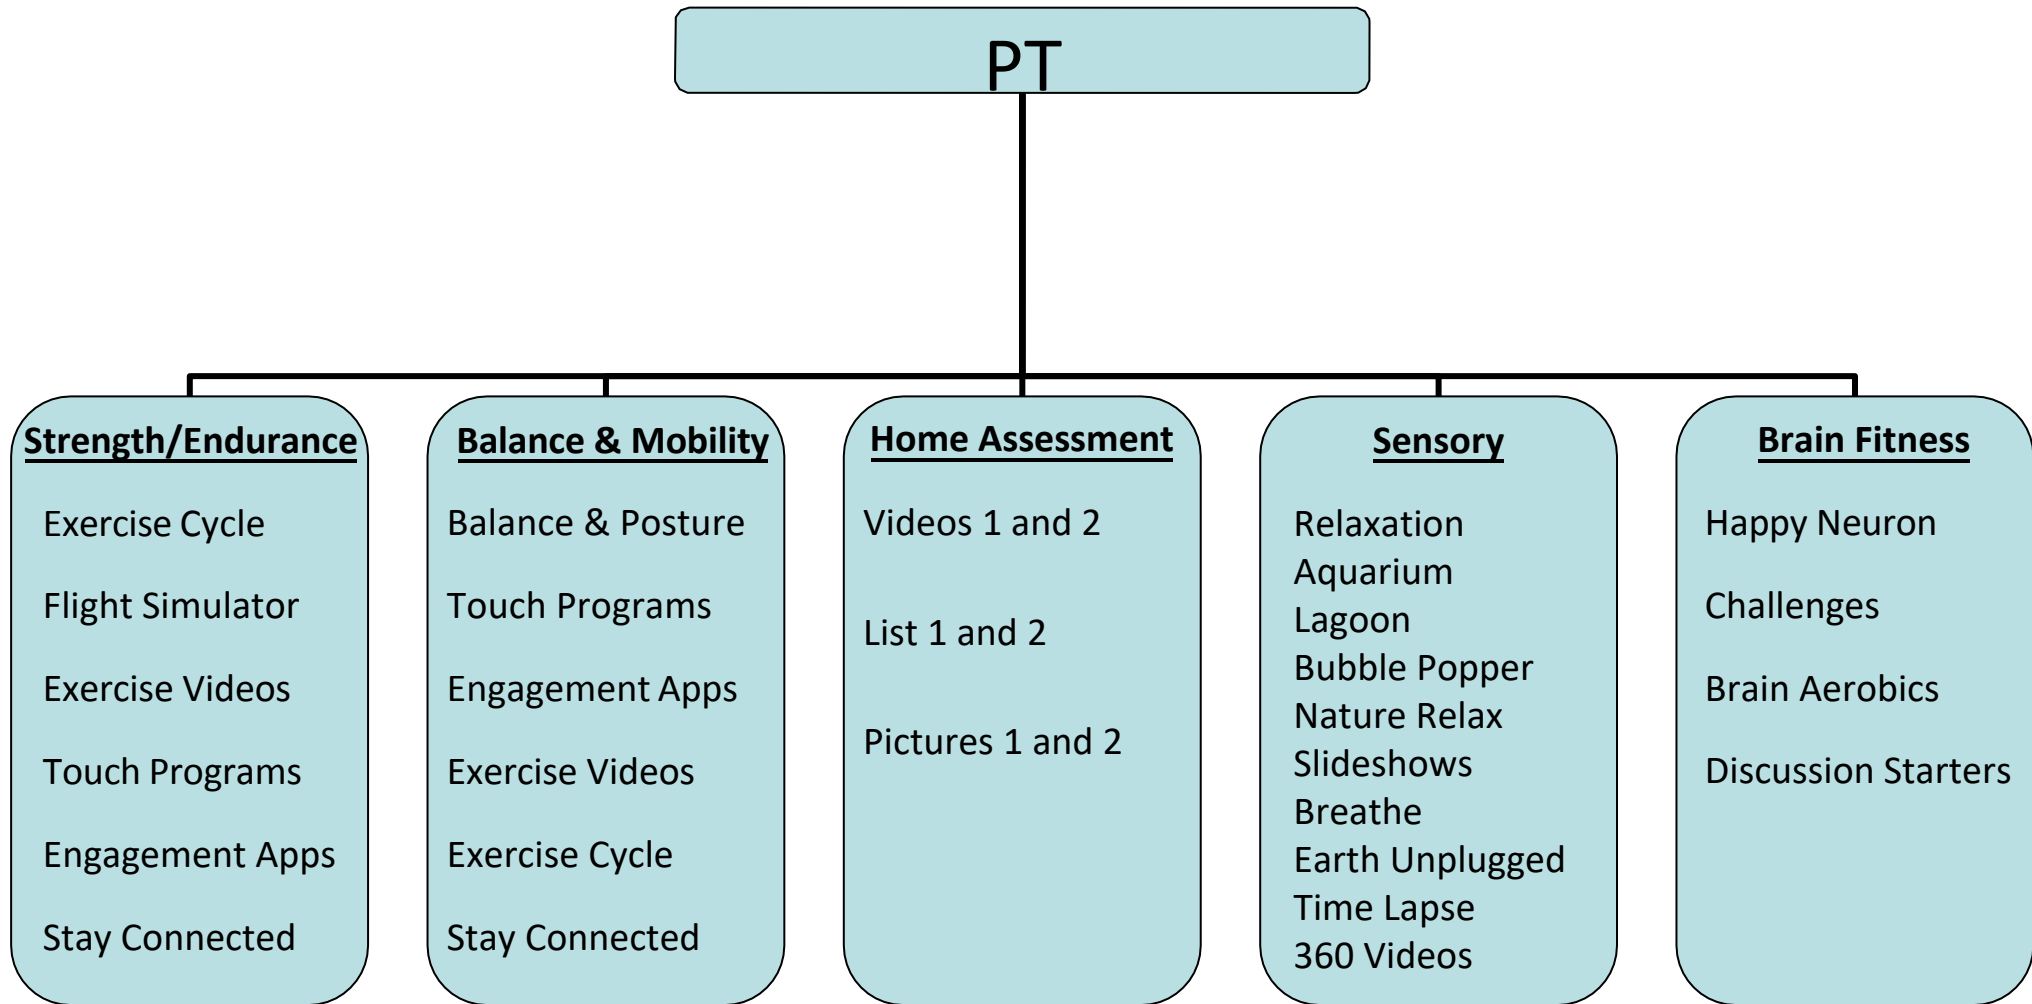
PT

Strength/Endurance

Exercise Cycle

Flight Simulator

Exercise Videos

Touch Programs

Engagement Apps

Stay Connected

Balance & Mobility

Balance & Posture

Touch Programs

Engagement Apps

Exercise Videos

Exercise Cycle

Stay Connected

Home Assessment

Videos 1 and 2

List 1 and 2

Pictures 1 and 2

Sensory

Relaxation
Aquarium
Lagoon
Bubble Popper
Nature Relax
Slideshows
Breathe
Earth Unplugged
Time Lapse
360 Videos

Brain Fitness

Happy Neuron

Challenges

Brain Aerobics

Discussion Starters